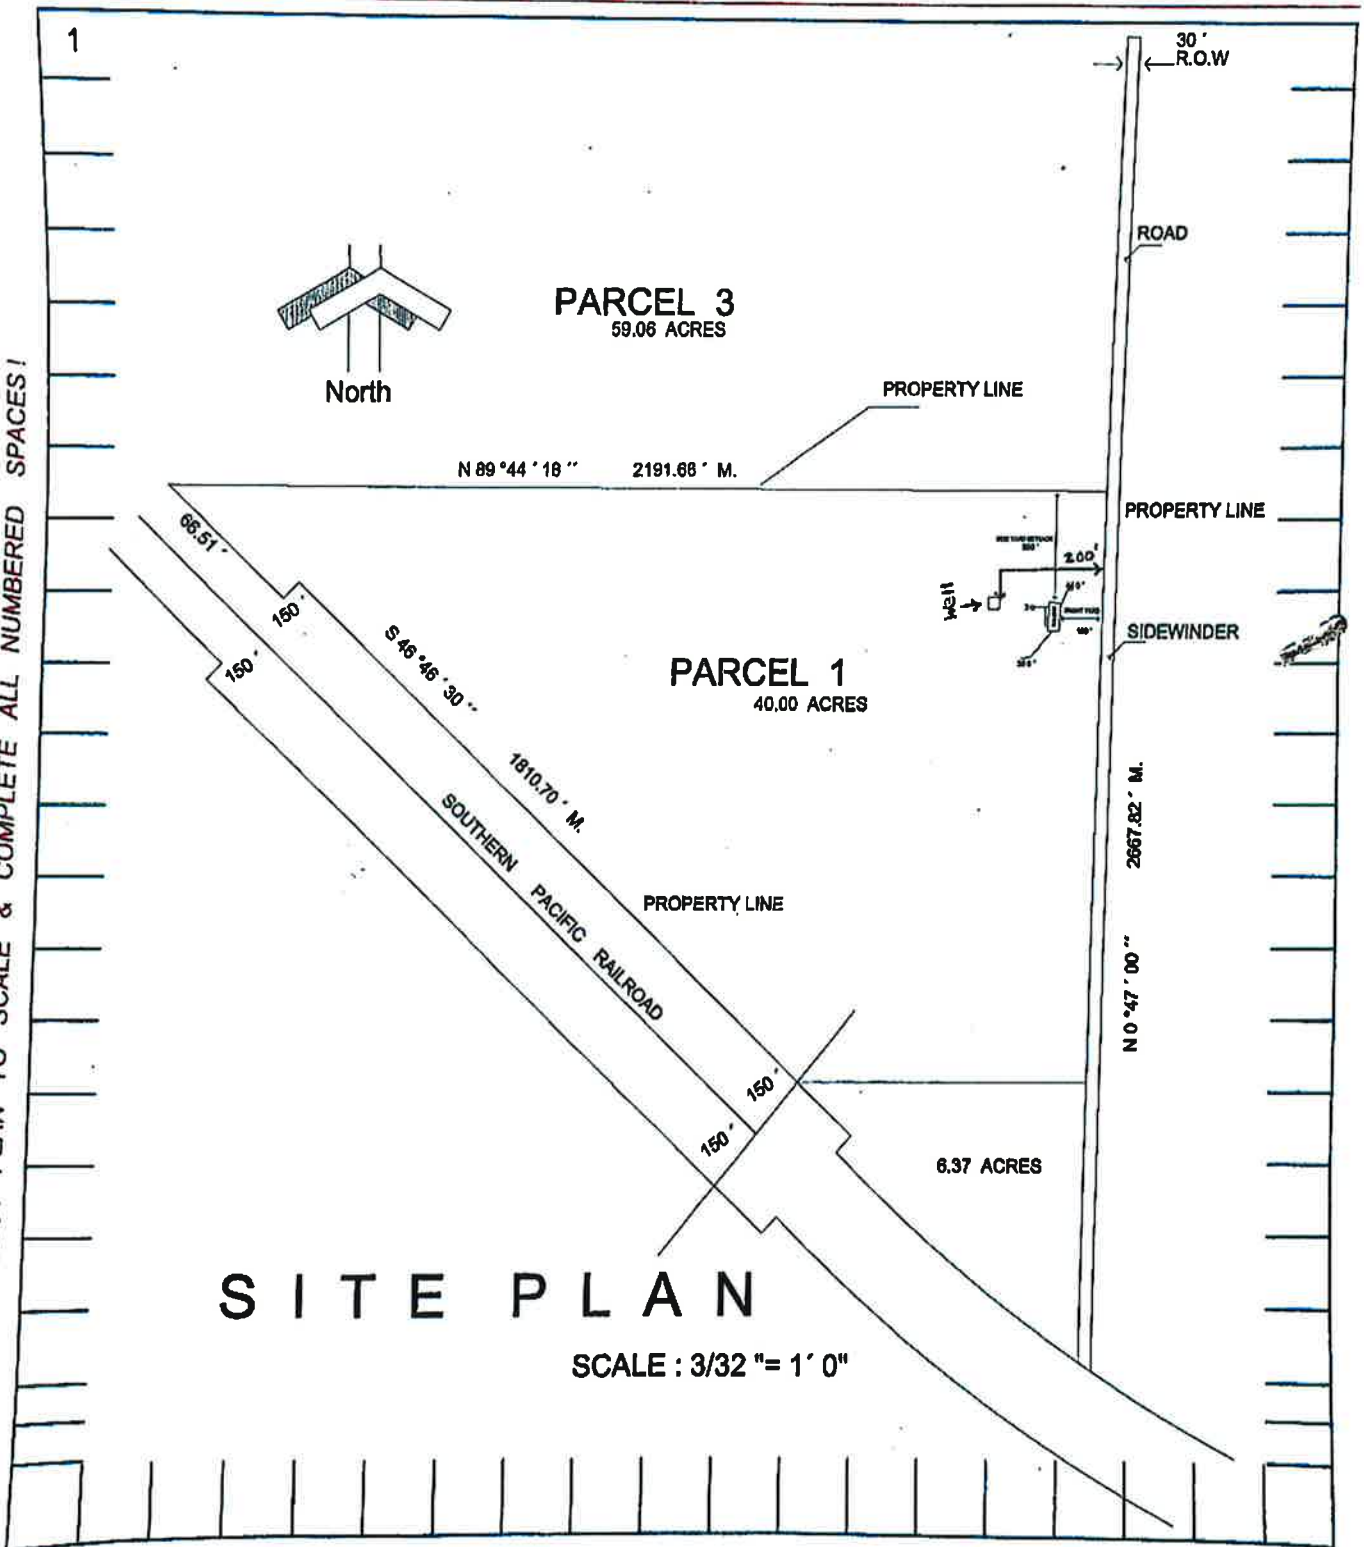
1

30 ′
R.O.W

ROAD

PARCEL 3
59.06 ACRES

North

PROPERTY LINE

N 89 °44 ′ 18 ″ 2191.68 ′ M.

PROPERTY LINE

66.51 ′

150 ′

150 ′

S 46 °46 ′ 30 ″

200′

Well

SIDEWINDER

PARCEL 1
40.00 ACRES

1810.70 ′ M.

SOUTHERN PACIFIC RAILROAD

PROPERTY LINE

2667.82 ′ M.

N 0 °47 ′ 00 ″

150 ′

150 ′

6.37 ACRES

SITE PLAN

SCALE : 3/32 "= 1′ 0"

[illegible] PLAN TO SCALE & COMPLETE ALL NUMBERED SPACES!